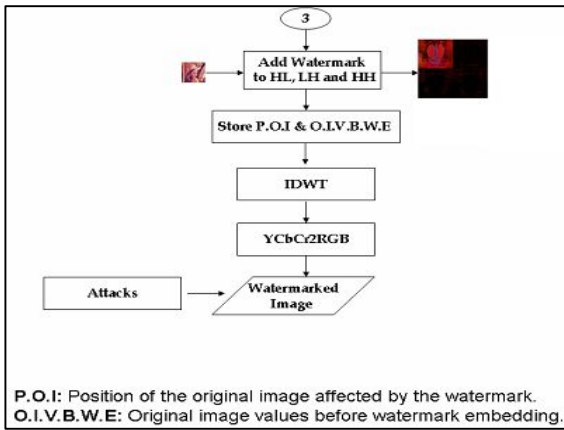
3

Add Watermark to HL, LH and HH

Store P.O.I & O.I.V.B.W.E

IDWT

YCbCr2RGB

Attacks

Watermarked Image

P.O.I: Position of the original image affected by the watermark.
O.I.V.B.W.E: Original image values before watermark embedding.